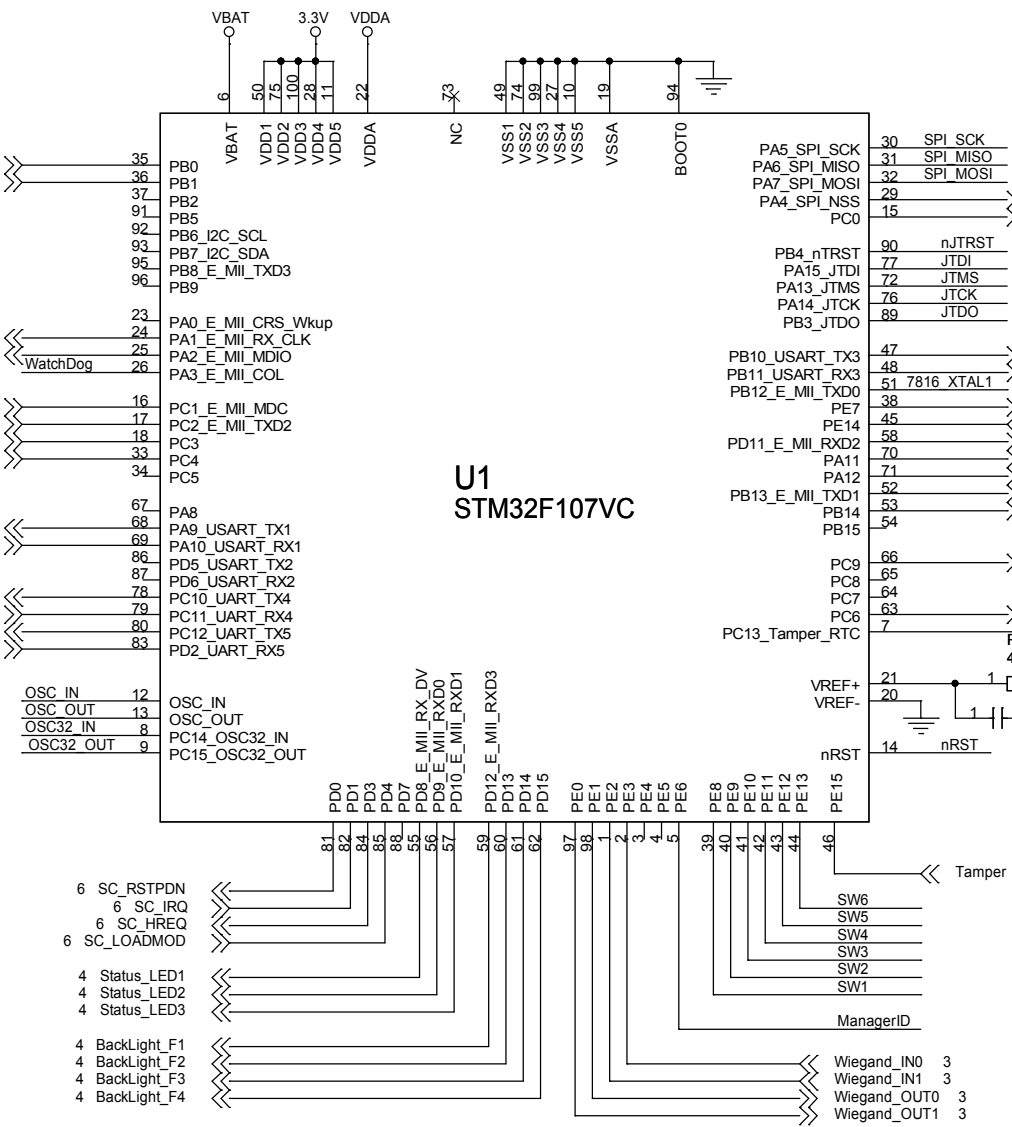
VBAT 3.3V VDDA

6 50 75 100 28 11 22 73 49 74 99 27 10 19 94

VBAT VDD1 VDD2 VDD3 VDD4 VDD5 VDDA NC VSS1 VSS2 VSS3 VSS4 VSS5 VSSA BOOT0

35 PB0
36 PB1
37 PB2
91 PB5
92 PB6_I2C_SCL
93 PB7_I2C_SDA
95 PB8_E_MII_TXD3
96 PB9

23 PA0_E_MII_CRS_Wkup
24 PA1_E_MII_RX_CLK
25 PA2_E_MII_MDIO
WatchDog 26 PA3_E_MII_COL

16 PC1_E_MII_MDC
17 PC2_E_MII_TXD2
18 PC3
33 PC4
34 PC5

67 PA8
68 PA9_USART_TX1
69 PA10_USART_RX1
86 PD5_USART_TX2
87 PD6_USART_RX2
78 PC10_UART_TX4
79 PC11_UART_RX4
80 PC12_UART_TX5
83 PD2_UART_RX5

OSC_IN 12 OSC_IN
OSC_OUT 13 OSC_OUT
OSC32_IN 8 PC14_OSC32_IN
OSC32_OUT 9 PC15_OSC32_OUT

PA5_SPI_SCK 30 SPI_SCK
PA6_SPI_MISO 31 SPI_MISO
PA7_SPI_MOSI 32 SPI_MOSI
PA4_SPI_NSS 29
PC0 15

PB4_nTRST 90 nJTRST
PA15_JTDI 77 JTDI
PA13_JTMS 72 JTMS
PA14_JTCK 76 JTCK
PB3_JTDO 89 JTDO

PB10_USART_TX3 47
PB11_USART_RX3 48
PB12_E_MII_TXD0 51 7816_XTAL1
PE7 38
PE14 45
PD11_E_MII_RXD2 58
PA11 70
PA12 71
PB13_E_MII_TXD1 52
PB14 53
PB15 54

PC9 66
PC8 65
PC7 64
PC6 63
PC13_Tamper_RTC 7

VREF+ 21
VREF- 20

nRST 14 nRST

U1
STM32F107VC

PD0 PD1 PD3 PD4 PD7 PD8_E_MII_RX_DV PD9_E_MII_RXD0 PD10_E_MII_RXD1 PD12_E_MII_RXD3 PD13 PD14 PD15 PE0 PE1 PE2 PE3 PE4 PE5 PE6 PE8 PE9 PE10 PE11 PE12 PE13 PE15

81 82 84 85 88 55 56 57 59 60 61 62 97 98 1 2 3 4 5 39 40 41 42 43 44 46

6 SC_RSTPDN
6 SC_IRQ
6 SC_HREQ
6 SC_LOADMOD

4 Status_LED1
4 Status_LED2
4 Status_LED3

4 BackLight_F1
4 BackLight_F2
4 BackLight_F3
4 BackLight_F4

Tamper

SW6
SW5
SW4
SW3
SW2
SW1

ManagerID

Wiegand_IN0 3
Wiegand_IN1 3
Wiegand_OUT0 3
Wiegand_OUT1 3